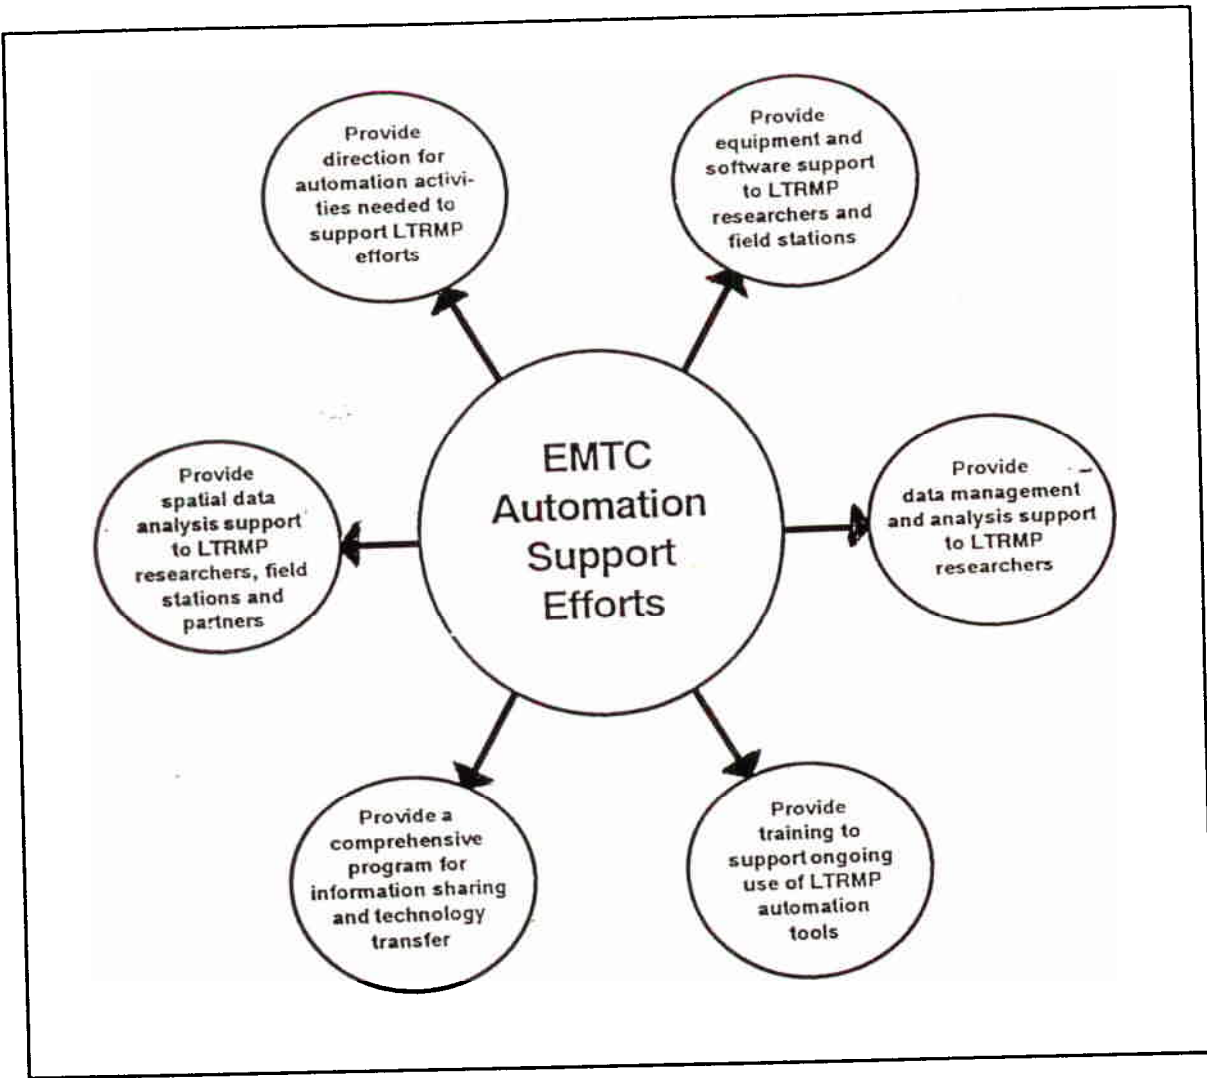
EMTC Automation Support Efforts

Provide direction for automation activities needed to support LTRMP efforts

Provide equipment and software support to LTRMP researchers and field stations

Provide data management and analysis support to LTRMP researchers

Provide training to support ongoing use of LTRMP automation tools

Provide a comprehensive program for information sharing and technology transfer

Provide spatial data analysis support to LTRMP researchers, field stations and partners